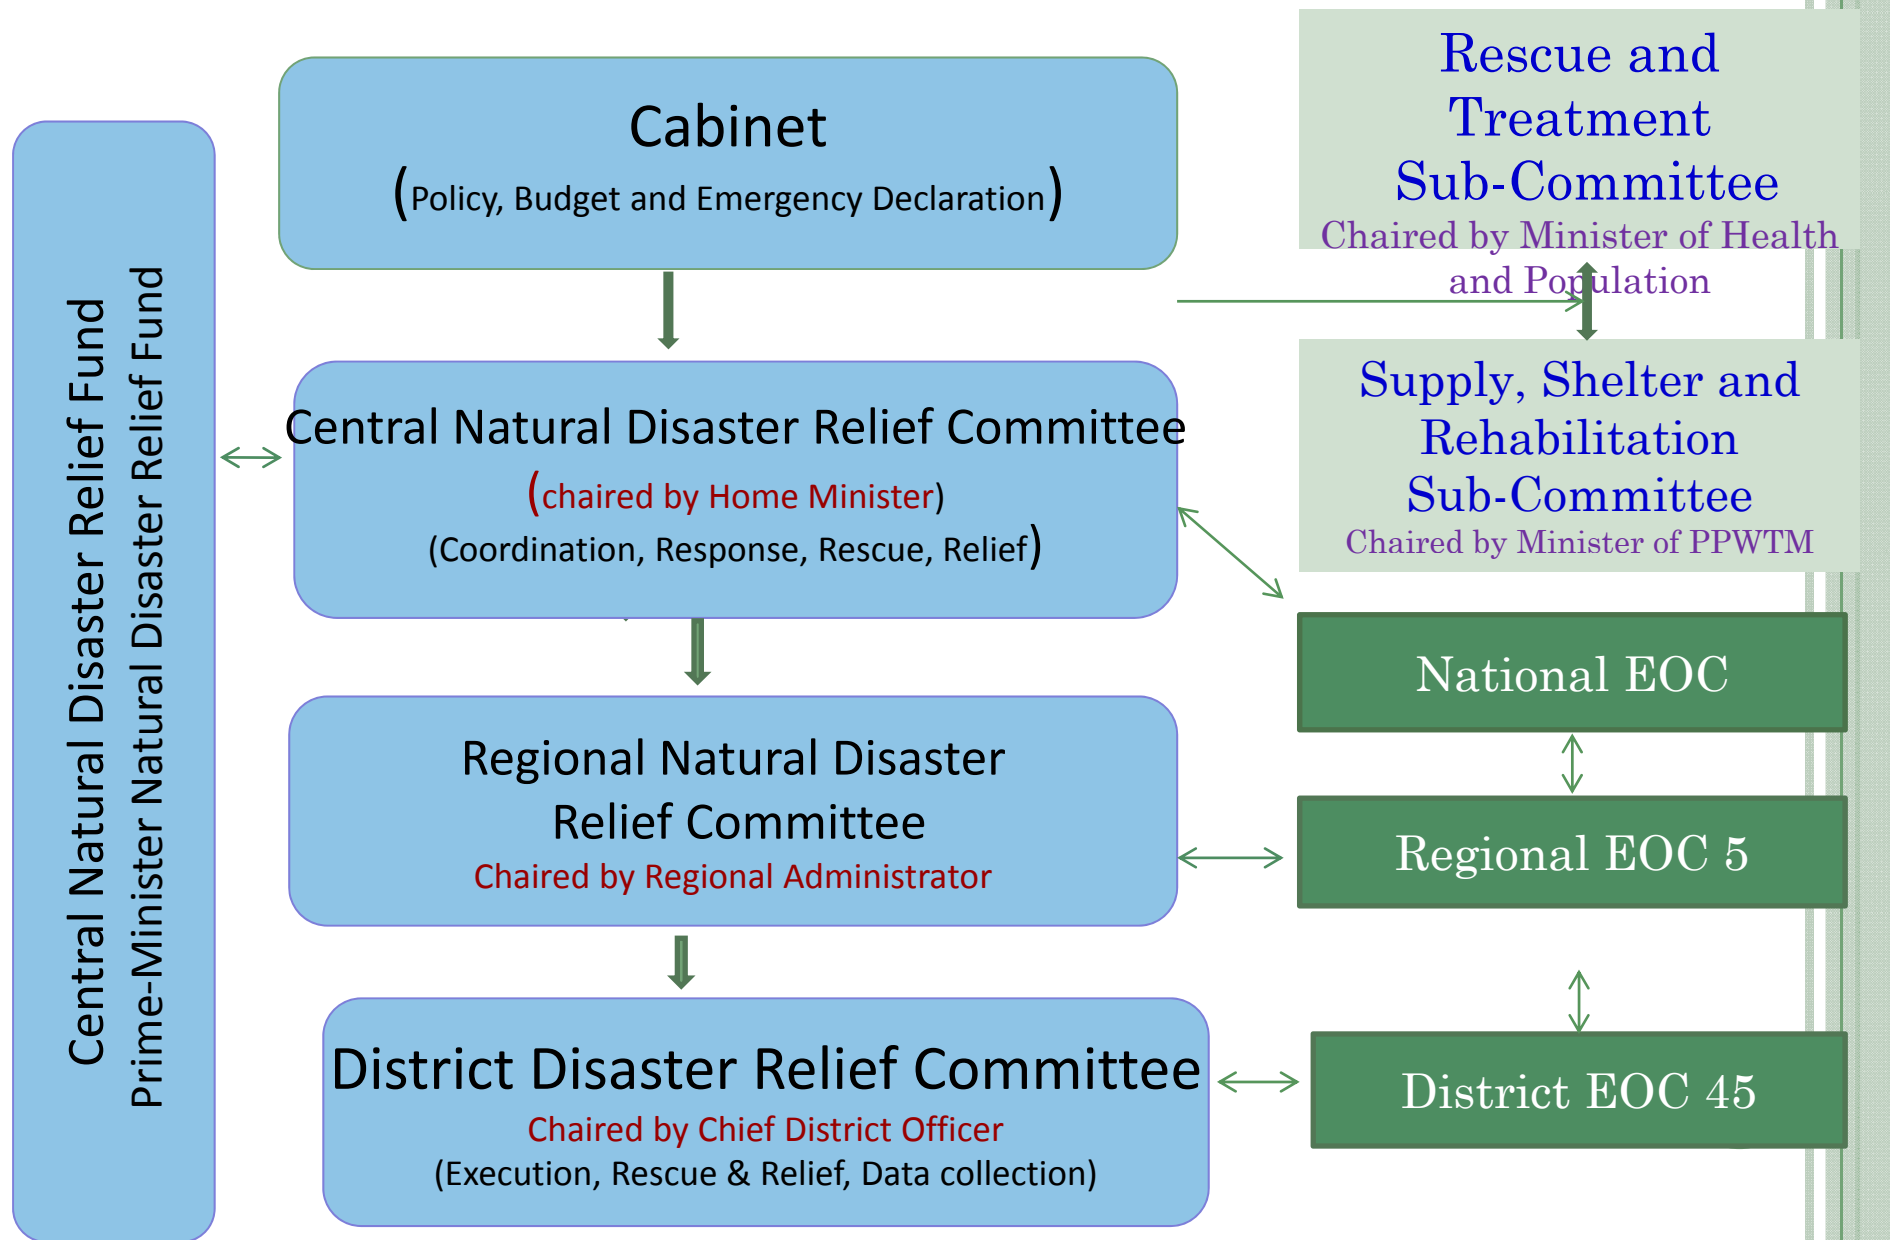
Central Natural Disaster Relief Fund
Prime-Minister Natural Disaster Relief Fund

Cabinet
(Policy, Budget and Emergency Declaration)

Central Natural Disaster Relief Committee
(chaired by Home Minister)
(Coordination, Response, Rescue, Relief)

Regional Natural Disaster Relief Committee
Chaired by Regional Administrator

District Disaster Relief Committee
Chaired by Chief District Officer
(Execution, Rescue & Relief, Data collection)

Rescue and Treatment Sub-Committee
Chaired by Minister of Health and Population

Supply, Shelter and Rehabilitation Sub-Committee
Chaired by Minister of PPWTM

National EOC

Regional EOC 5

District EOC 45